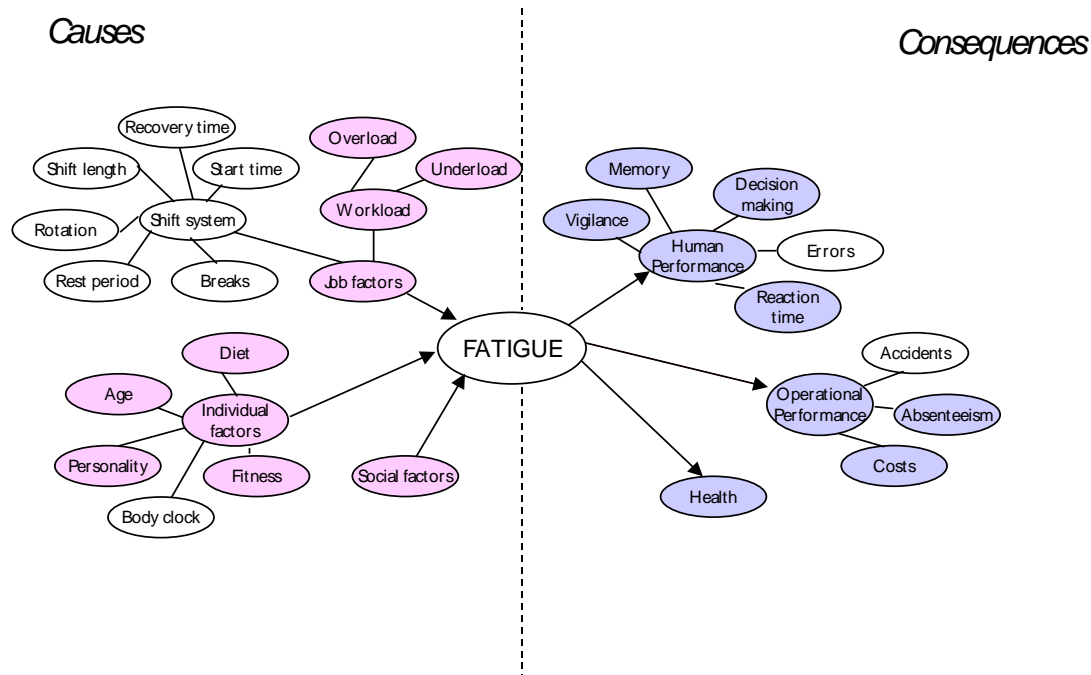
Causes

Consequences

Recovery time

Shift length

Start time

Overload

Underload

Workload

Rotation

Shift system

Rest period

Breaks

Job factors

Diet

Age

Individual factors

Personality

Fitness

Body clock

Social factors

FATIGUE

Memory

Decision making

Vigilance

Human Performance

Errors

Reaction time

Accidents

Operational Performance

Absenteeism

Costs

Health